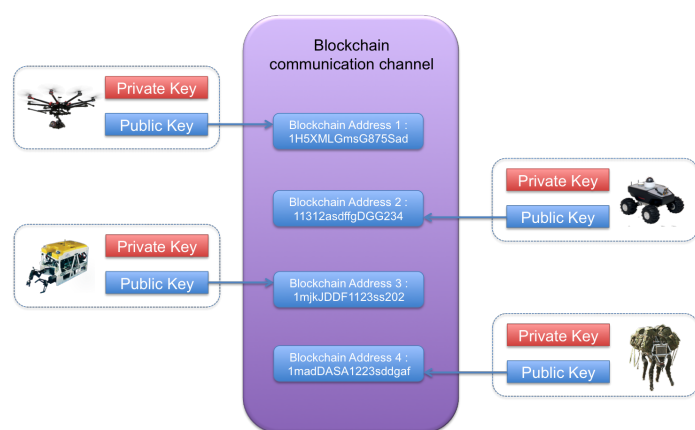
Blockchain communication channel

Private Key
Public Key

Blockchain Address 1 : 1H5XMLGmsG875Sad

Blockchain Address 2 : 11312asdffgDGG234

Private Key
Public Key

Private Key
Public Key

Blockchain Address 3 : 1mjkJDDF1123ss202

Blockchain Address 4 : 1madDASA1223sddgaf

Private Key
Public Key